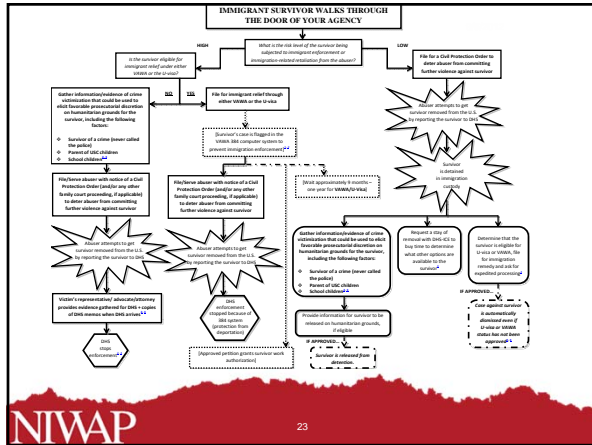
IMMIGRANT SURVIVOR WALKS THROUGH THE DOOR OF YOUR AGENCY

HIGH

What is the risk level of the survivor being subjected to immigration enforcement or immigration-related retaliation from the abuser?

LOW

Is the survivor eligible for immigrant relief under either VAWA or the U-visa?

NO

YES

File for a Civil Protection Order to deter abuser from committing further violence against survivor

Gather information/evidence of crime victimization that could be used to elicit favorable prosecutorial discretion on humanitarian grounds for the survivor, including the following factors:
Survivor of a crime (never called the police)
Parent of USC children
School children

File for immigrant relief through either VAWA or the U-visa

Abuser attempts to get survivor removed from the U.S. by reporting the survivor to DHS

Survivor's case is flagged in the VAWA 384 computer system to prevent immigration enforcement

Survivor is detained in immigration custody

File/Serve abuser with notice of a Civil Protection Order (and/or any other family court proceeding, if applicable) to deter abuser from committing further violence against survivor

File/Serve abuser with notice of a Civil Protection Order (and/or any other family court proceeding, if applicable) to deter abuser from committing further violence against survivor

Wait approximately 6 months – one year for VAWA/U-Visa

Abuser attempts to get survivor removed from the U.S. by reporting the survivor to DHS

Abuser attempts to get survivor removed from the U.S. by reporting the survivor to DHS

Gather information/evidence of crime victimization that could be used to elicit favorable prosecutorial discretion on humanitarian grounds for the survivor, including the following factors:
Survivor of a crime (never called the police)
Parent of USC children
School children

Request a stay of removal with DHS-ICE to buy time to determine what other options are available to the survivor

Determine that the survivor is eligible for U-visa or VAWA, file for immigration remedy and ask for expedited processing

Victim's representative/ advocate/attorney provides evidence gathered for DHS + copies of DHS memos when DHS arrives

DHS enforcement stopped because of 384 system (protection from deportation)

IF APPROVED...

DHS stops enforcement

Provide information for survivor to be released on humanitarian grounds, if eligible

Case against survivor is automatically dismissed even if U-visa or VAWA status has not been approved

Approved petition grants survivor work authorization

IF APPROVED...

Survivor is released from detention.

NIWAP

23